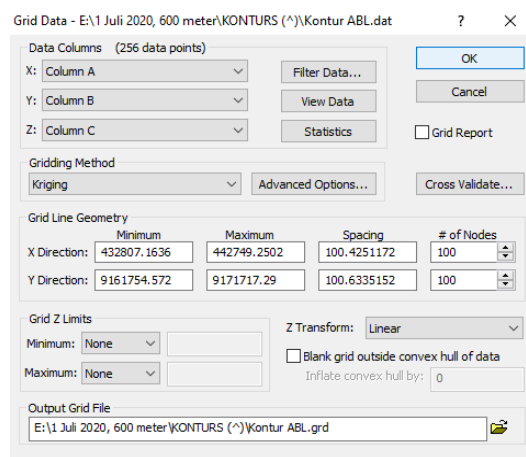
Grid Data - E:\1 Juli 2020, 600 meter\KONTURS (^)\Kontur ABL.dat ? ×

Data Columns (256 data points)
X: Column A
Y: Column B
Z: Column C
Filter Data...
View Data
Statistics

OK
Cancel
Grid Report

Gridding Method
Kriging
Advanced Options...
Cross Validate...

Grid Line Geometry

| | Minimum | Maximum | Spacing | # of Nodes |
|---|---|---|---|---|
| X Direction: | 432807.1636 | 442749.2502 | 100.4251172 | 100 |
| Y Direction: | 9161754.572 | 9171717.29 | 100.6335152 | 100 |

Grid Z Limits
Minimum: None
Maximum: None

Z Transform: Linear
Blank grid outside convex hull of data
Inflate convex hull by: 0

Output Grid File
E:\1 Juli 2020, 600 meter\KONTURS (^)\Kontur ABL.grd